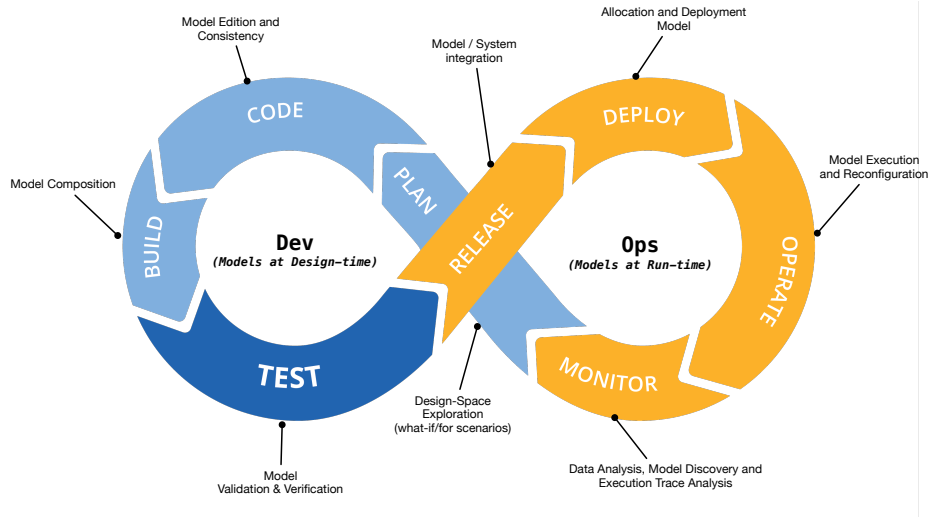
Model Edition and Consistency

Model / System integration

Allocation and Deployment Model

CODE

DEPLOY

Model Composition

PLAN

Model Execution and Reconfiguration

BUILD

Dev
(Models at Design-time)

RELEASE

Ops
(Models at Run-time)

OPERATE

TEST

MONITOR

Design-Space Exploration (what-if/for scenarios)

Model Validation & Verification

Data Analysis, Model Discovery and Execution Trace Analysis